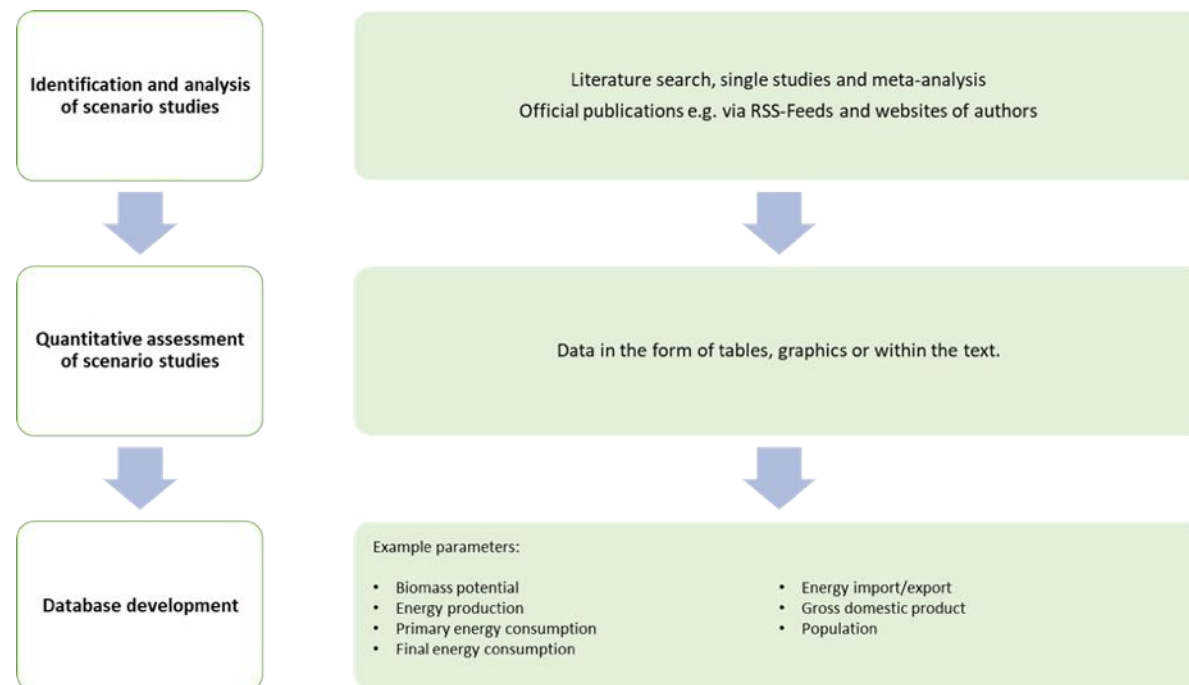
Identification and analysis of scenario studies

Literature search, single studies and meta-analysis
Official publications e.g. via RSS-Feeds and websites of authors

Quantitative assessment of scenario studies

Data in the form of tables, graphics or within the text.

Database development

Example parameters:

- Biomass potential
- Energy production
- Primary energy consumption
- Final energy consumption

- Energy import/export
- Gross domestic product
- Population